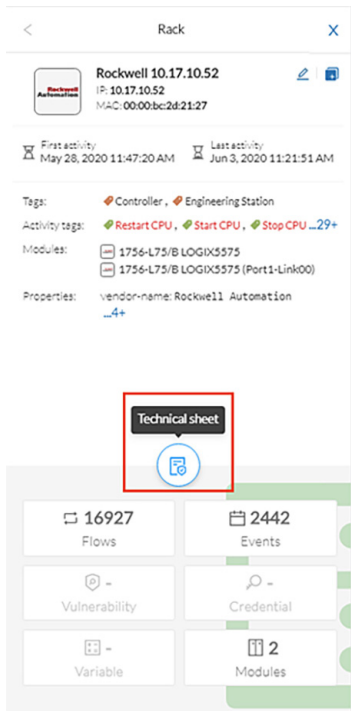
<
Rack
X

Rockwell Automation

Rockwell 10.17.10.52
IP: 10.17.10.52
MAC: 00:00:bc:2d:21:27

First activity
May 28, 2020 11:47:20 AM

Last activity
Jun 3, 2020 11:21:51 AM

Tags: Controller , Engineering Station
Activity tags: Restart CPU , Start CPU , Stop CPU ...29+
Modules: 1756-L75/B LOGIX5575
1756-L75/B LOGIX5575 (Port1-Link00)
Properties: vendor-name: Rockwell Automation
...4+

Technical sheet

16927
Flows

2442
Events

-
Vulnerability

-
Credential

-
Variable

2
Modules